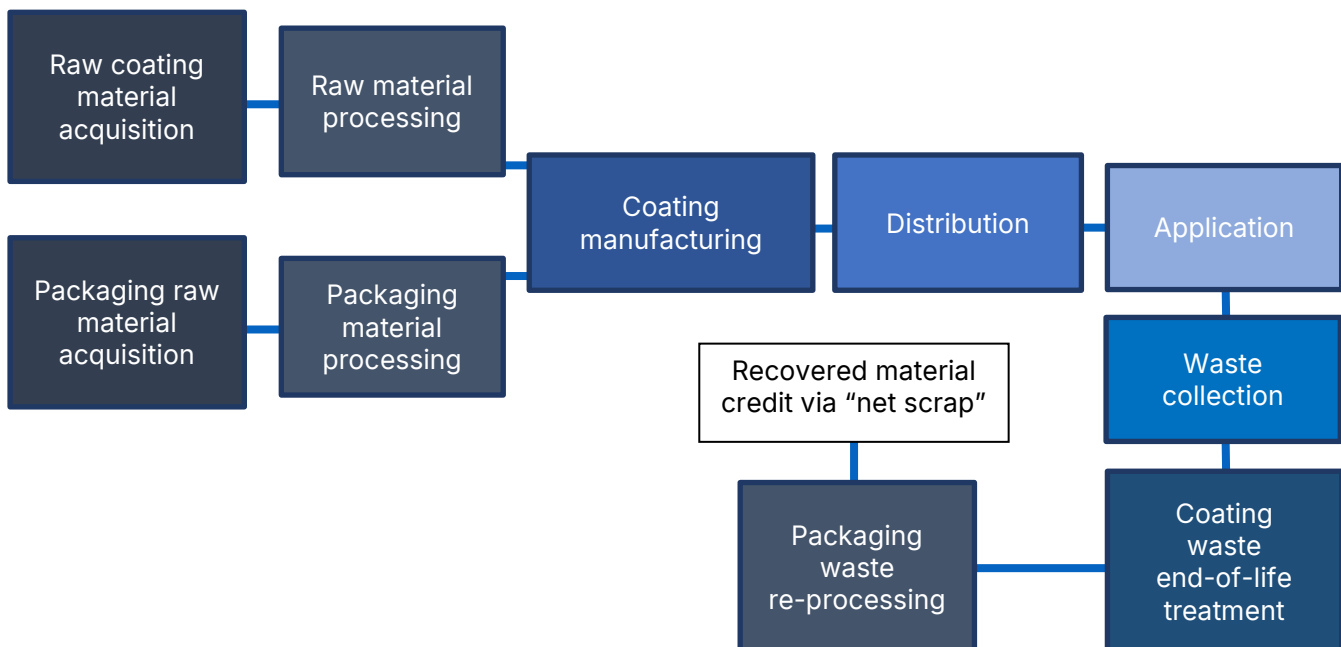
Raw coating material acquisition

Raw material processing

Packaging raw material acquisition

Packaging material processing

Coating manufacturing

Distribution

Application

Waste collection

Recovered material credit via “net scrap”

Packaging waste re-processing

Coating waste end-of-life treatment